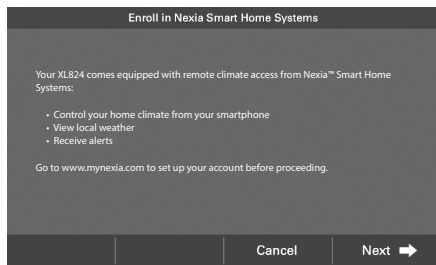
Enroll in Nexia Smart Home Systems

Your XL824 comes equipped with remote climate access from Nexia™ Smart Home Systems:

• Control your home climate from your smartphone
• View local weather
• Receive alerts

Go to www.mynexia.com to set up your account before proceeding.

Cancel

Next